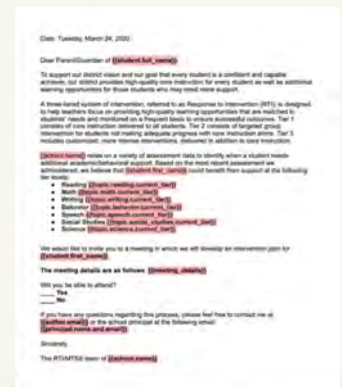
Date: Tuesday, March 24, 2020

Dear Parent/Guardian of {{student.full_name}}

To support our district vision and our goal that every student is a confident and capable achiever, our district provides high-quality core instruction for every student as well as additional learning opportunities for those students who may need more support.

A three-tiered system of intervention, referred to as Response to Intervention (RTI), is designed to help teachers focus on providing high-quality learning opportunities that are matched to students' needs and monitored on a frequent basis to ensure successful outcomes. Tier 1 consists of core instruction delivered to all students. Tier 2 consists of targeted group intervention for students not making adequate progress with core instruction alone. Tier 3 includes customized, more intense interventions, delivered in addition to core instruction.

{{school.name}} relies on a variety of assessment data to identify when a student needs additional academic/behavioral support. Based on the most recent assessment we administered, we believe that {{student.first_name}} could benefit from support at the following tier levels:

- Reading {{topic.reading.current_tier}}
- Math {{topic.math.current_tier}}
- Writing {{topic.writing.current_tier}}
- Behavior {{topic.behavior.current_tier}}
- Speech {{topic.speech.current_tier}}
- Social Studies {{topic.social_studies.current_tier}}
- Science {{topic.science.current_tier}}

We would like to invite you to a meeting in which we will develop an intervention plan for {{student.first_name}}.

The meeting details are as follows: {{meeting_details}}

Will you be able to attend?
___ Yes
___ No

If you have any questions regarding this process, please feel free to contact me at {{author.email}} or the school principal at the following email: {{principal.name and email}}

Sincerely,

The RTI/MTSS team of {{school.name}}